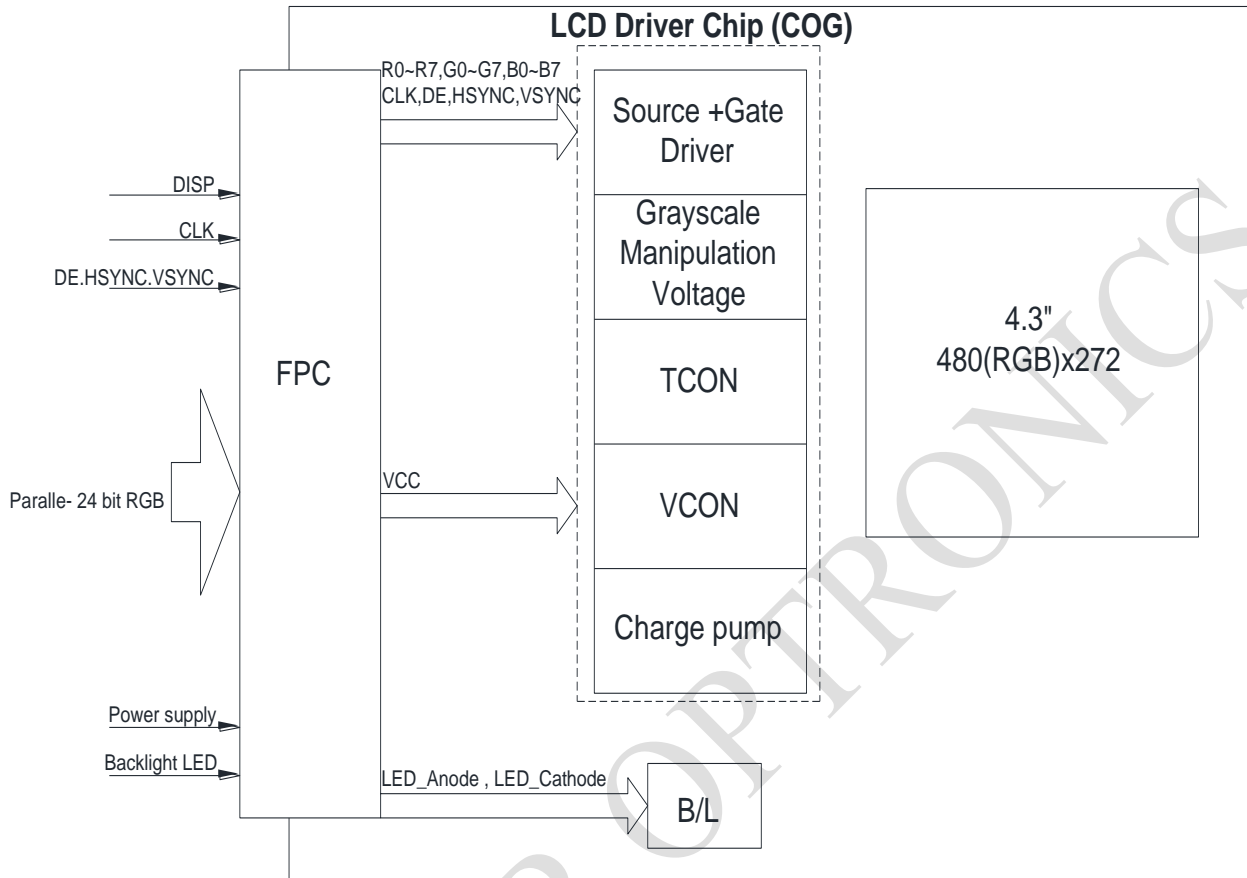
LCD Driver Chip (COG)

R0~R7,G0~G7,B0~B7
CLK,DE,HSYNC,VSYNC

Source +Gate Driver

Grayscale Manipulation Voltage

TCON

VCON

Charge pump

DISP

CLK

DE.HSYNC.VSYNC

FPC

Paralle- 24 bit RGB

VCC

4.3"
480(RGB)x272

Power supply

Backlight LED

LED_Anode , LED_Cathode

B/L

OPTRONICS